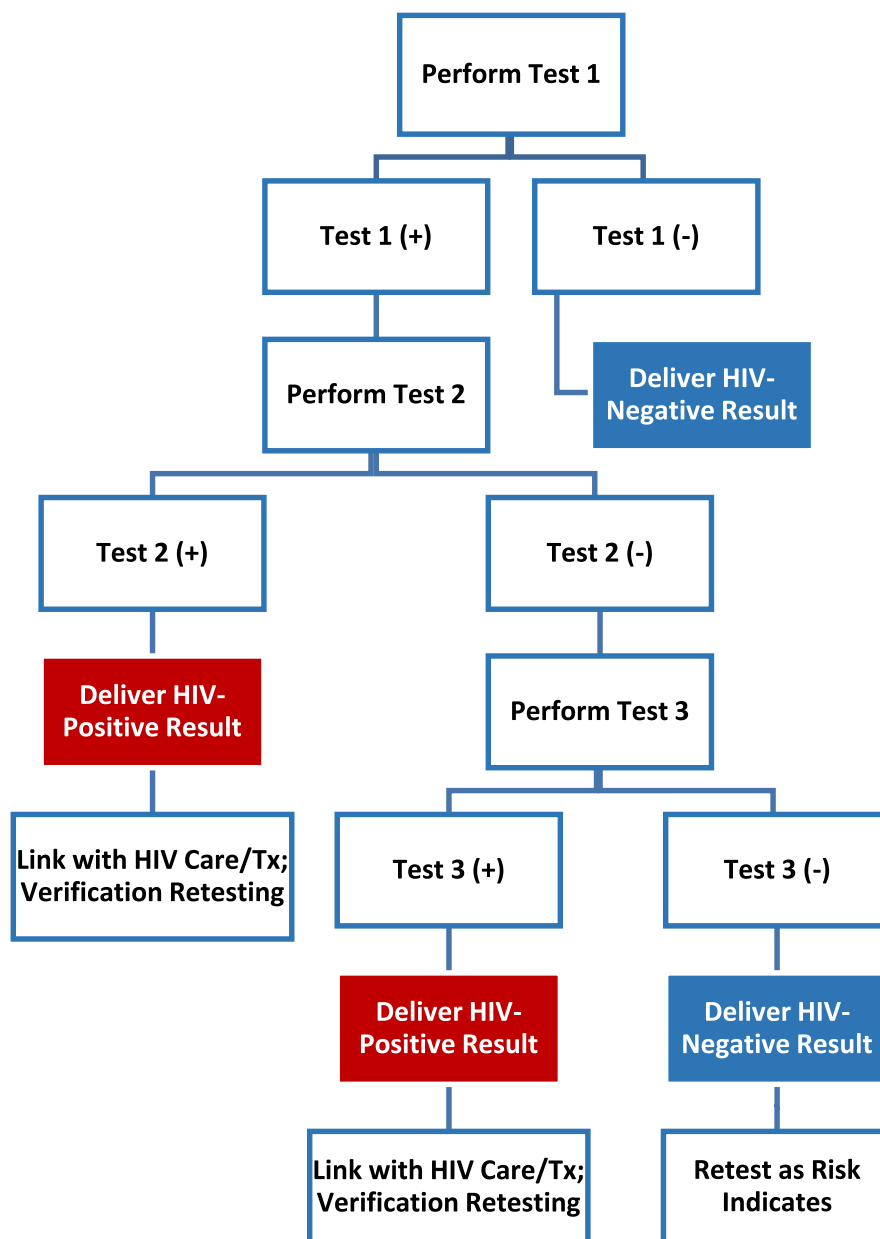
Perform Test 1

Test 1 (+)

Test 1 (-)

Deliver HIV-Negative Result

Perform Test 2

Test 2 (+)

Test 2 (-)

Deliver HIV-Positive Result

Perform Test 3

Link with HIV Care/Tx; Verification Retesting

Test 3 (+)

Test 3 (-)

Deliver HIV-Positive Result

Deliver HIV-Negative Result

Link with HIV Care/Tx; Verification Retesting

Retest as Risk Indicates